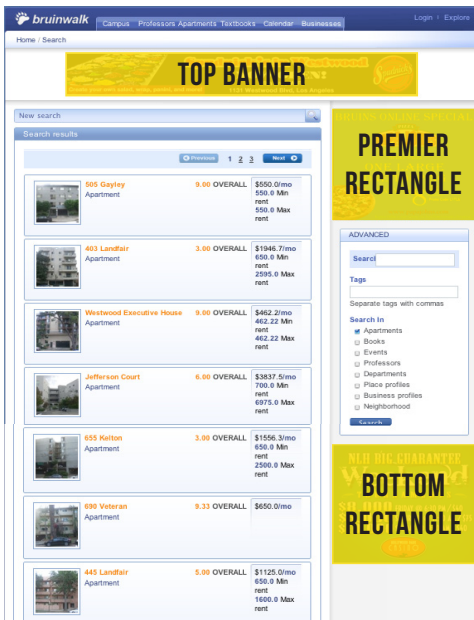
bruinwalk Campus Professors Apartments Textbooks Calendar Businesses Login | Explore

Home / Search

TOP BANNER

1131 Westwood Blvd, Los Angeles

New search

Search results

Previous 1 2 3 Next

505 Gayley
Apartment
9.00 OVERALL
$550.0/mo
550.0 Min rent
550.0 Max rent

403 Landfair
Apartment
3.00 OVERALL
$1946.7/mo
650.0 Min rent
2595.0 Max rent

Westwood Executive House
Apartment
9.00 OVERALL
$462.2/mo
462.22 Min rent
462.22 Max rent

Jefferson Court
Apartment
6.00 OVERALL
$3837.5/mo
700.0 Min rent
6975.0 Max rent

655 Kelton
Apartment
3.00 OVERALL
$1556.3/mo
650.0 Min rent
2500.0 Max rent

690 Veteran
Apartment
9.33 OVERALL
$650.0/mo

445 Landfair
Apartment
5.00 OVERALL
$1125.0/mo
650.0 Min rent
1600.0 Max rent

BRUINS ONLINE SPECIAL

PREMIER RECTANGLE

ADVANCED

Search

Tags

Separate tags with commas

Search in
Apartments
Books
Events
Professors
Departments
Place profiles
Business profiles
Neighborhood

Search

NLH BIG GUARANTEE

BOTTOM RECTANGLE